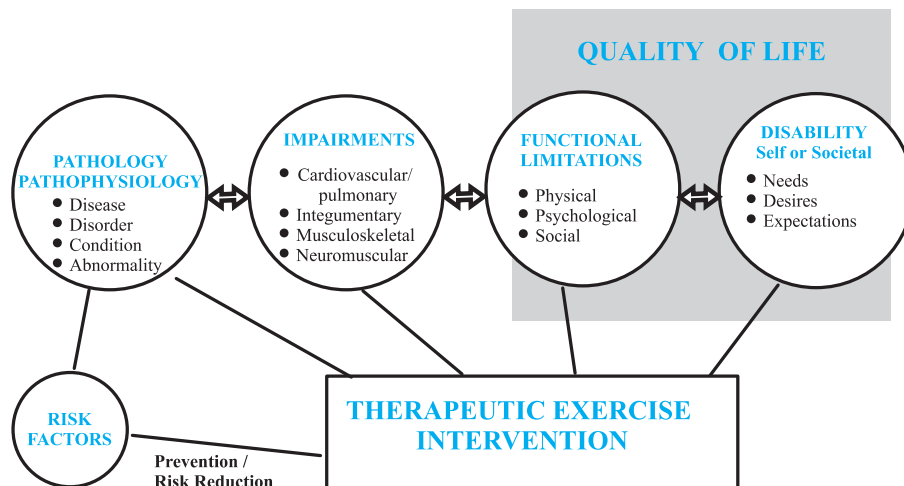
QUALITY OF LIFE

PATHOLOGY PATHOPHYSIOLOGY
• Disease
• Disorder
• Condition
• Abnormality

IMPAIRMENTS
• Cardiovascular/ pulmonary
• Integumentary
• Musculoskeletal
• Neuromuscular

FUNCTIONAL LIMITATIONS
• Physical
• Psychological
• Social

DISABILITY
Self or Societal
• Needs
• Desires
• Expectations

RISK FACTORS

THERAPEUTIC EXERCISE INTERVENTION

Prevention / Risk Reduction